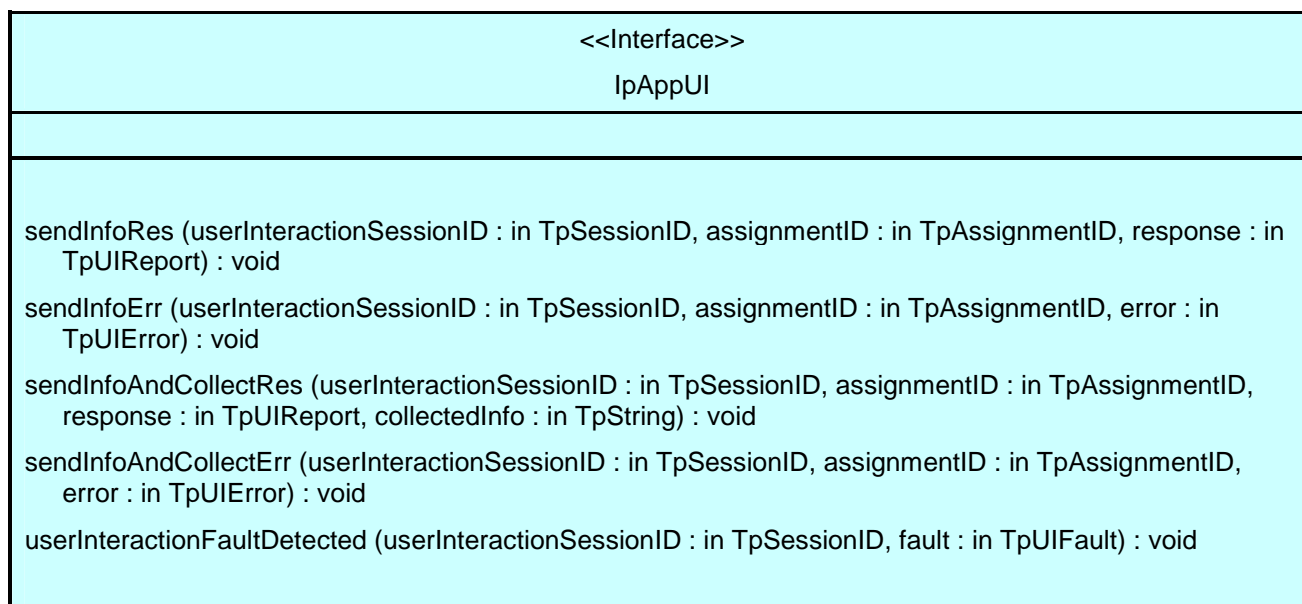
<<Interface>>

IpAppUI

sendInfoRes (userInteractionSessionID : in TpSessionID, assignmentID : in TpAssignmentID, response : in TpUIReport) : void

sendInfoErr (userInteractionSessionID : in TpSessionID, assignmentID : in TpAssignmentID, error : in TpUIError) : void

sendInfoAndCollectRes (userInteractionSessionID : in TpSessionID, assignmentID : in TpAssignmentID, response : in TpUIReport, collectedInfo : in TpString) : void

sendInfoAndCollectErr (userInteractionSessionID : in TpSessionID, assignmentID : in TpAssignmentID, error : in TpUIError) : void

userInteractionFaultDetected (userInteractionSessionID : in TpSessionID, fault : in TpUIFault) : void